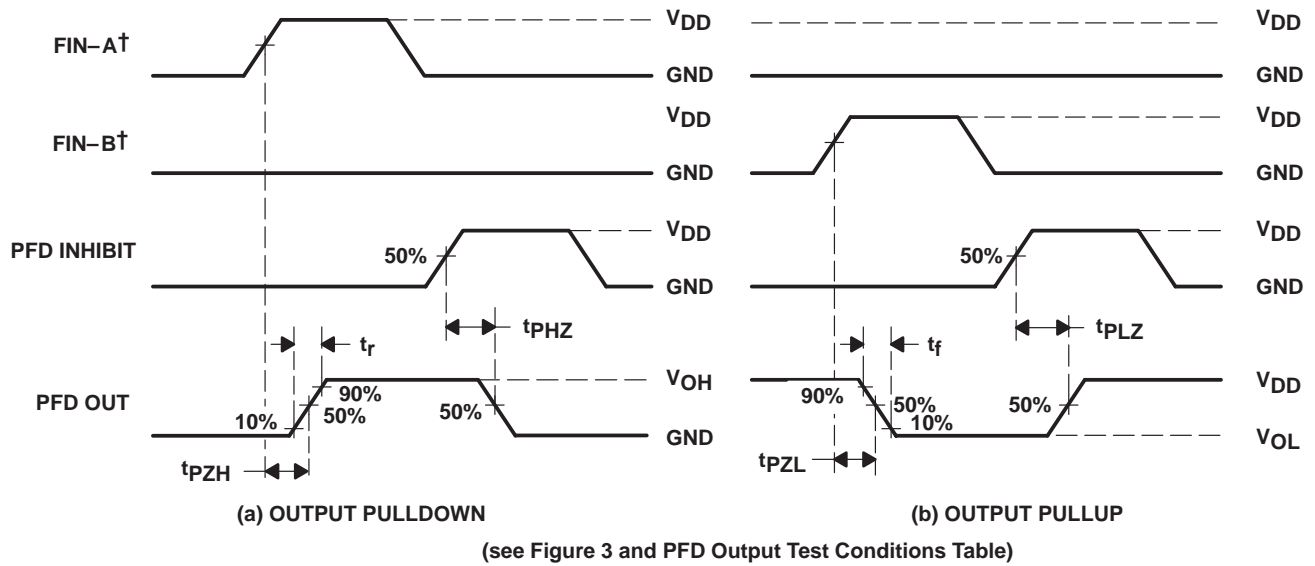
FIN–A†

$V_{DD}$

GND

$V_{DD}$

GND

FIN–B†

$V_{DD}$

GND

$V_{DD}$

GND

PFD INHIBIT

50%

$V_{DD}$

GND

50%

$V_{DD}$

GND

$t_r$

$t_{PHZ}$

$t_f$

$t_{PLZ}$

PFD OUT

90%

50%

10%

50%

$V_{OH}$

GND

90%

50%

10%

50%

$V_{DD}$

$V_{OL}$

$t_{PZH}$

$t_{PZL}$

(a) OUTPUT PULLDOWN

(b) OUTPUT PULLUP

(see Figure 3 and PFD Output Test Conditions Table)